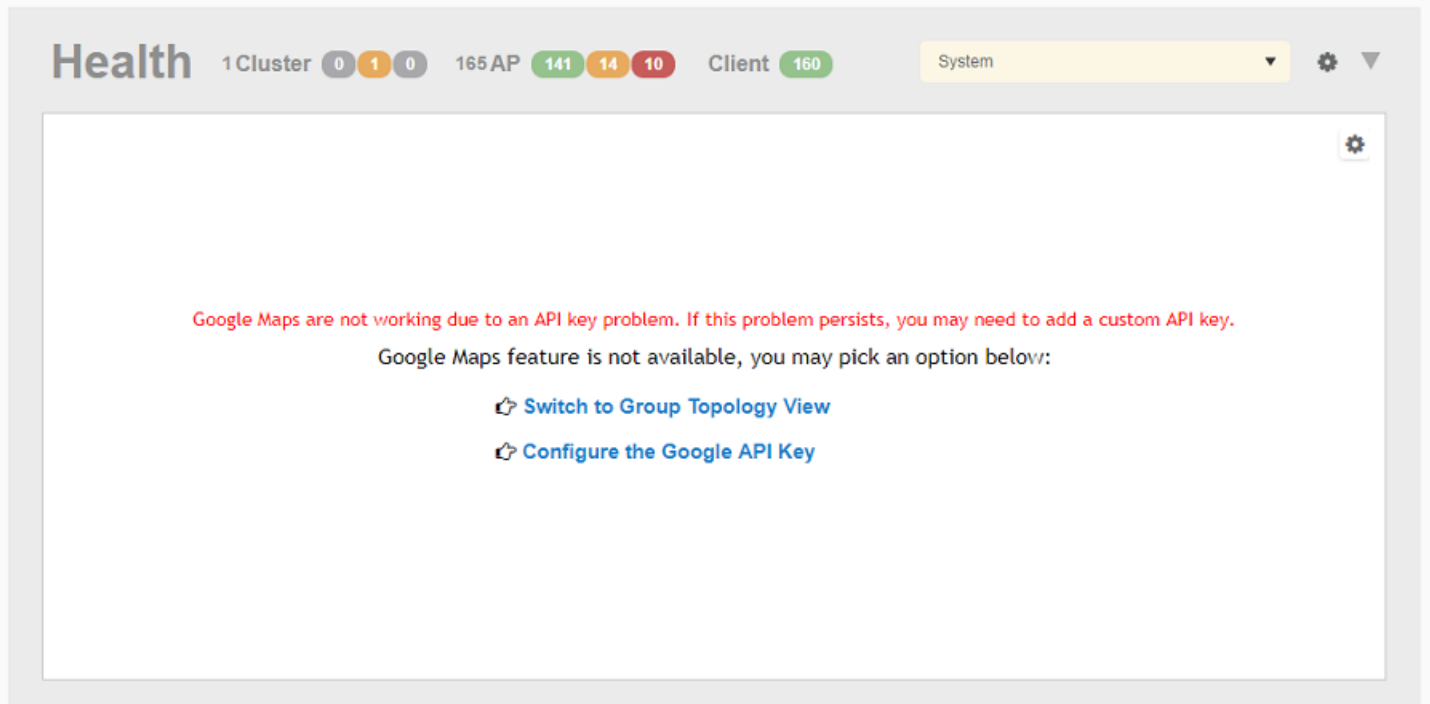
Health 1 Cluster 0 1 0 165 AP 141 14 10 Client 160

System

Google Maps are not working due to an API key problem. If this problem persists, you may need to add a custom API key.

Google Maps feature is not available, you may pick an option below:

Switch to Group Topology View

Configure the Google API Key